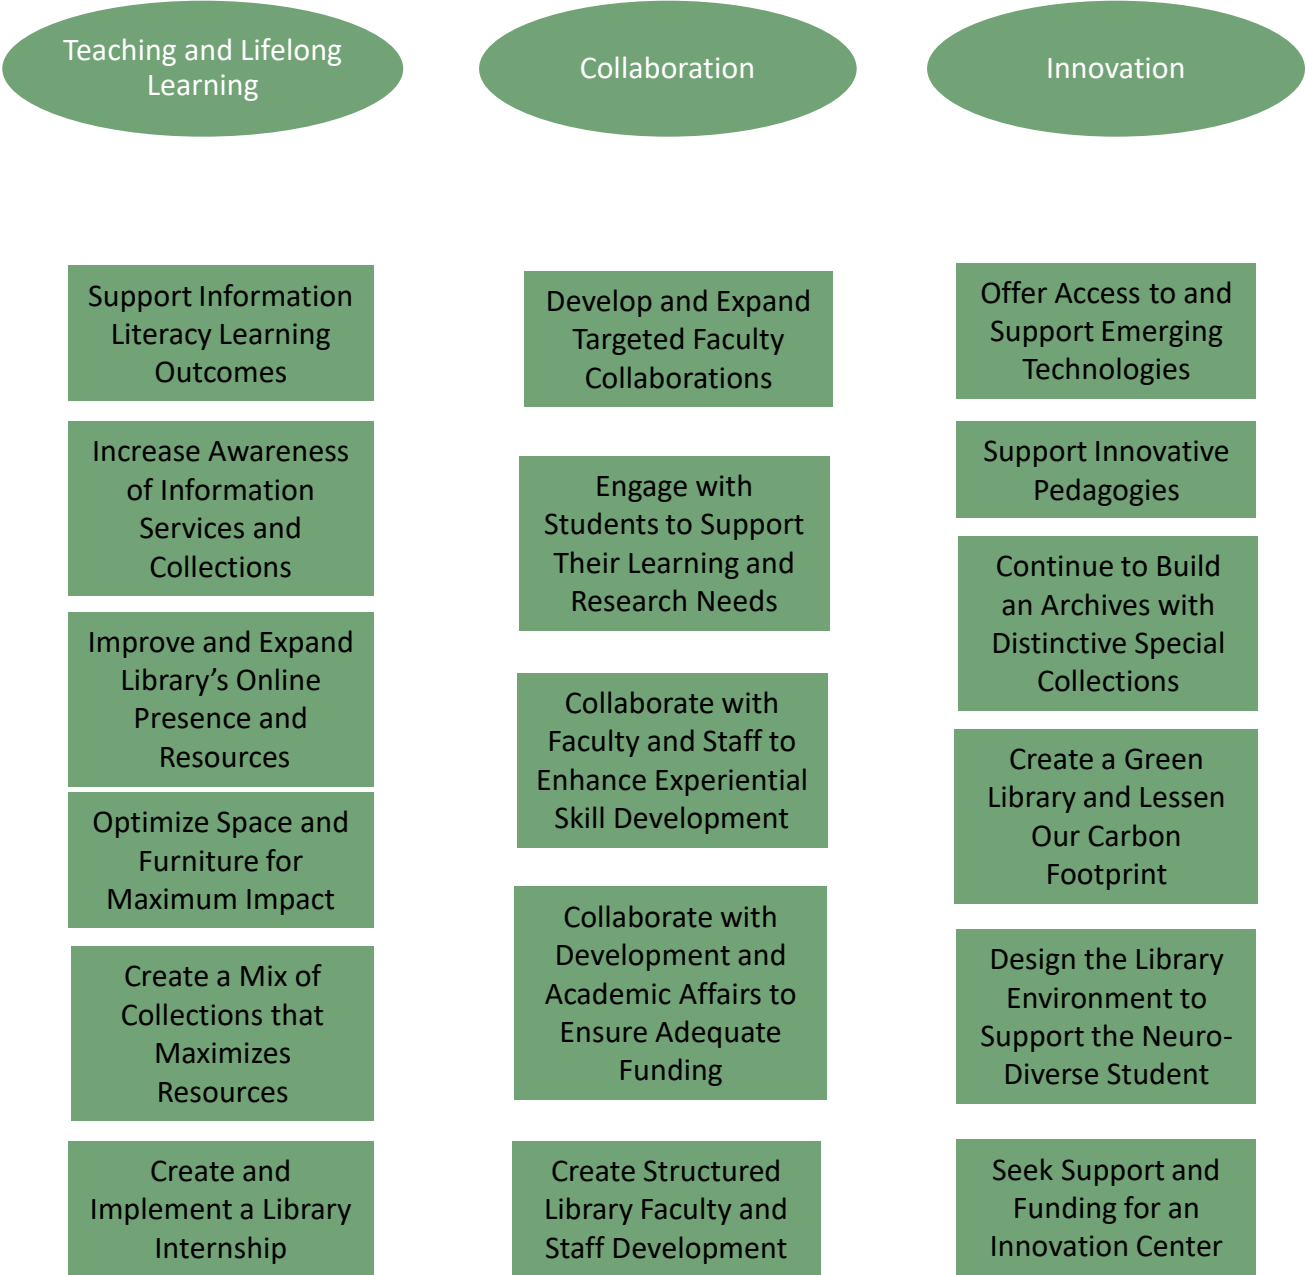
Teaching and Lifelong Learning

Support Information Literacy Learning Outcomes

Increase Awareness of Information Services and Collections

Improve and Expand Library's Online Presence and Resources

Optimize Space and Furniture for Maximum Impact

Create a Mix of Collections that Maximizes Resources

Create and Implement a Library Internship

Collaboration

Develop and Expand Targeted Faculty Collaborations

Engage with Students to Support Their Learning and Research Needs

Collaborate with Faculty and Staff to Enhance Experiential Skill Development

Collaborate with Development and Academic Affairs to Ensure Adequate Funding

Create Structured Library Faculty and Staff Development

Innovation

Offer Access to and Support Emerging Technologies

Support Innovative Pedagogies

Continue to Build an Archives with Distinctive Special Collections

Create a Green Library and Lessen Our Carbon Footprint

Design the Library Environment to Support the Neuro-Diverse Student

Seek Support and Funding for an Innovation Center